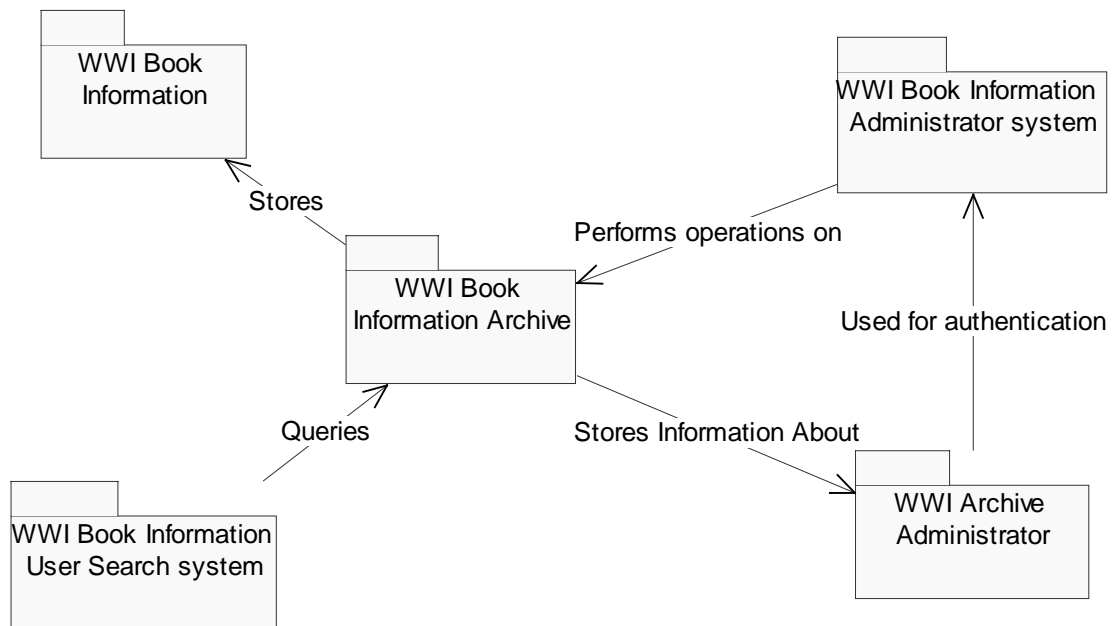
WWI Book Information

WWI Book Information Administrator system

Stores

Performs operations on

WWI Book Information Archive

Used for authentication

Queries

Stores Information About

WWI Book Information User Search system

WWI Archive Administrator